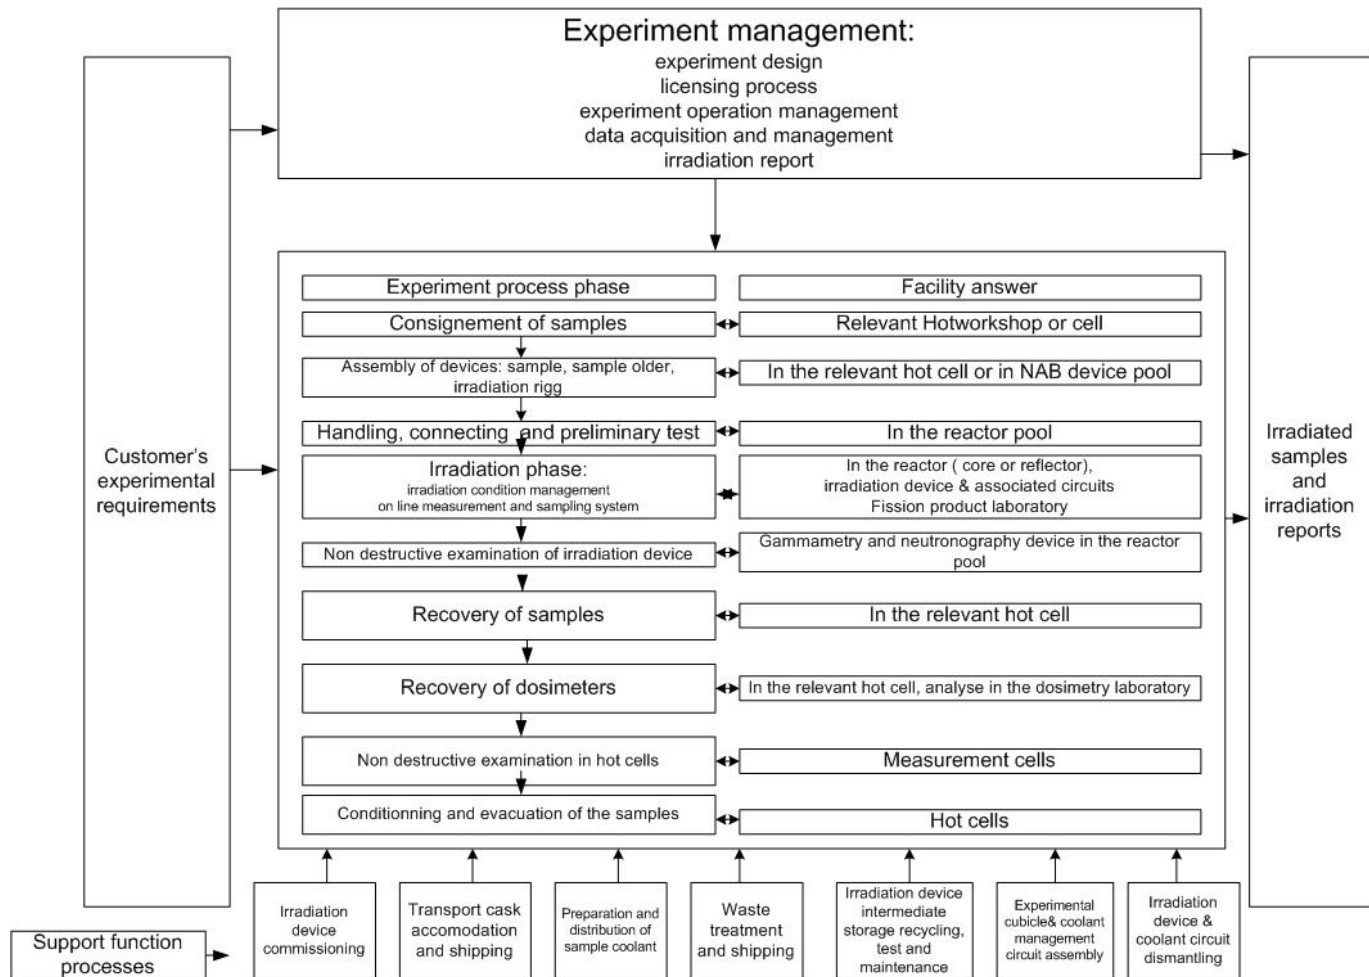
Experiment management:
experiment design
licensing process
experiment operation management
data acquisition and management
irradiation report

Customer's experimental requirements

Experiment process phase | Facility answer
Consignement of samples | Relevant Hotworkshop or cell
Assembly of devices: sample, sample older, irradiation rigg | In the relevant hot cell or in NAB device pool
Handling, connecting and preliminary test | In the reactor pool
Irradiation phase: irradiation condition management on line measurement and sampling system | In the reactor ( core or reflector), irradiation device & associated circuits Fission product laboratory
Non destructive examination of irradiation device | Gammametry and neutronography device in the reactor pool
Recovery of samples | In the relevant hot cell
Recovery of dosimeters | In the relevant hot cell, analyse in the dosimetry laboratory
Non destructive examination in hot cells | Measurement cells
Conditionning and evacuation of the samples | Hot cells

Irradiated samples and irradiation reports

Support function processes

Irradiation device commissioning

Transport cask accomodation and shipping

Preparation and distribution of sample coolant

Waste treatment and shipping

Irradiation device intermediate storage recycling, test and maintenance

Experimental cubicle& coolant management circuit assembly

Irradiation device & coolant circuit dismantling